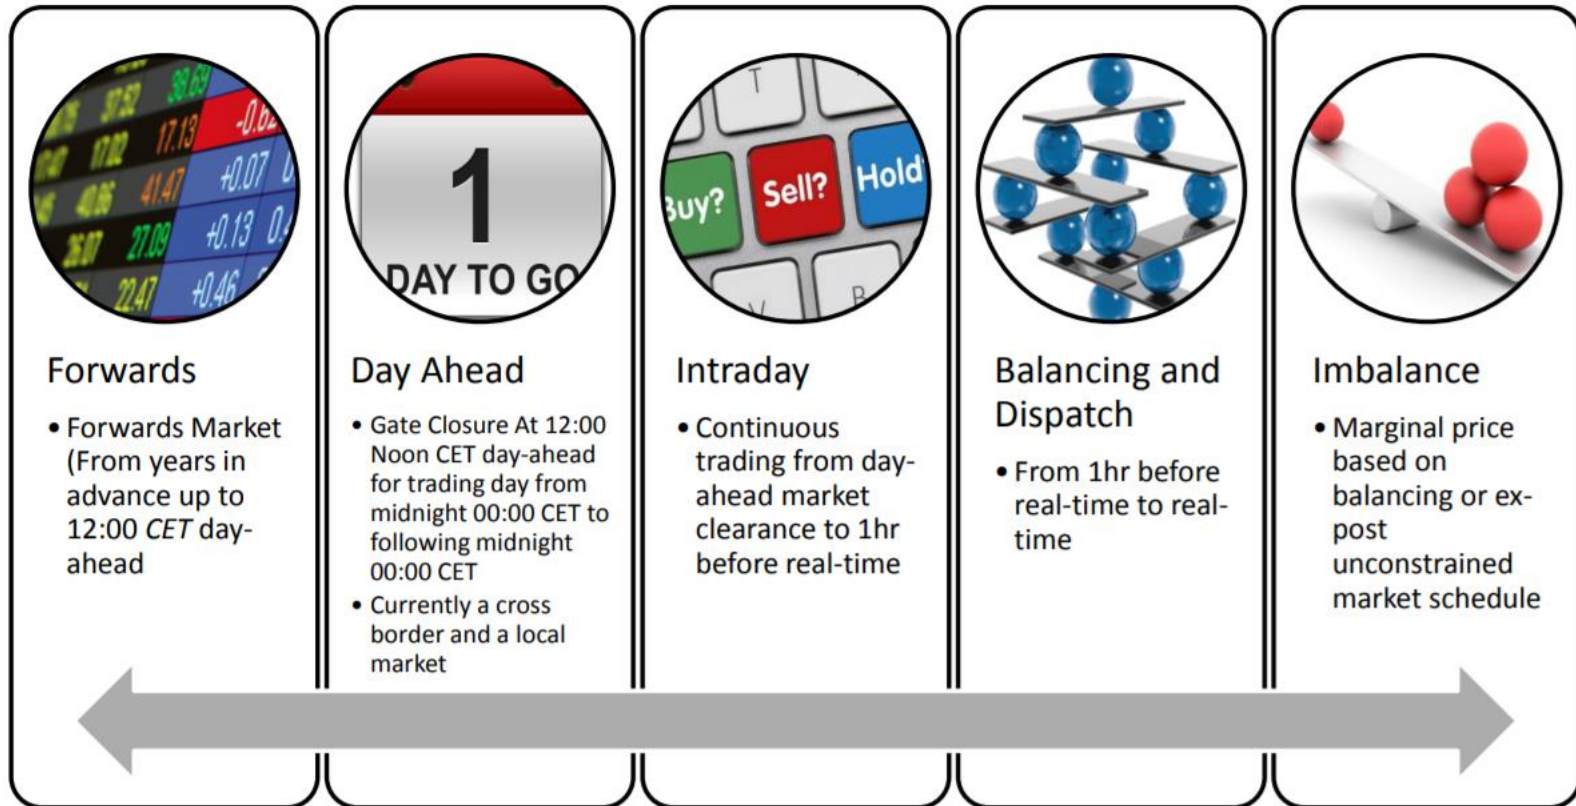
37.52 39.69 17.02 17.13 -0.62 40.66 41.47 +0.07 26.07 27.09 +0.13 22.47 +0.46

1
DAY TO GO

Buy? Sell? Hold

Forwards

• Forwards Market (From years in advance up to 12:00 *CET* day-ahead

Day Ahead

• Gate Closure At 12:00 Noon CET day-ahead for trading day from midnight 00:00 CET to following midnight 00:00 CET
• Currently a cross border and a local market

Intraday

• Continuous trading from day-ahead market clearance to 1hr before real-time

Balancing and Dispatch

• From 1hr before real-time to real-time

Imbalance

• Marginal price based on balancing or ex-post unconstrained market schedule